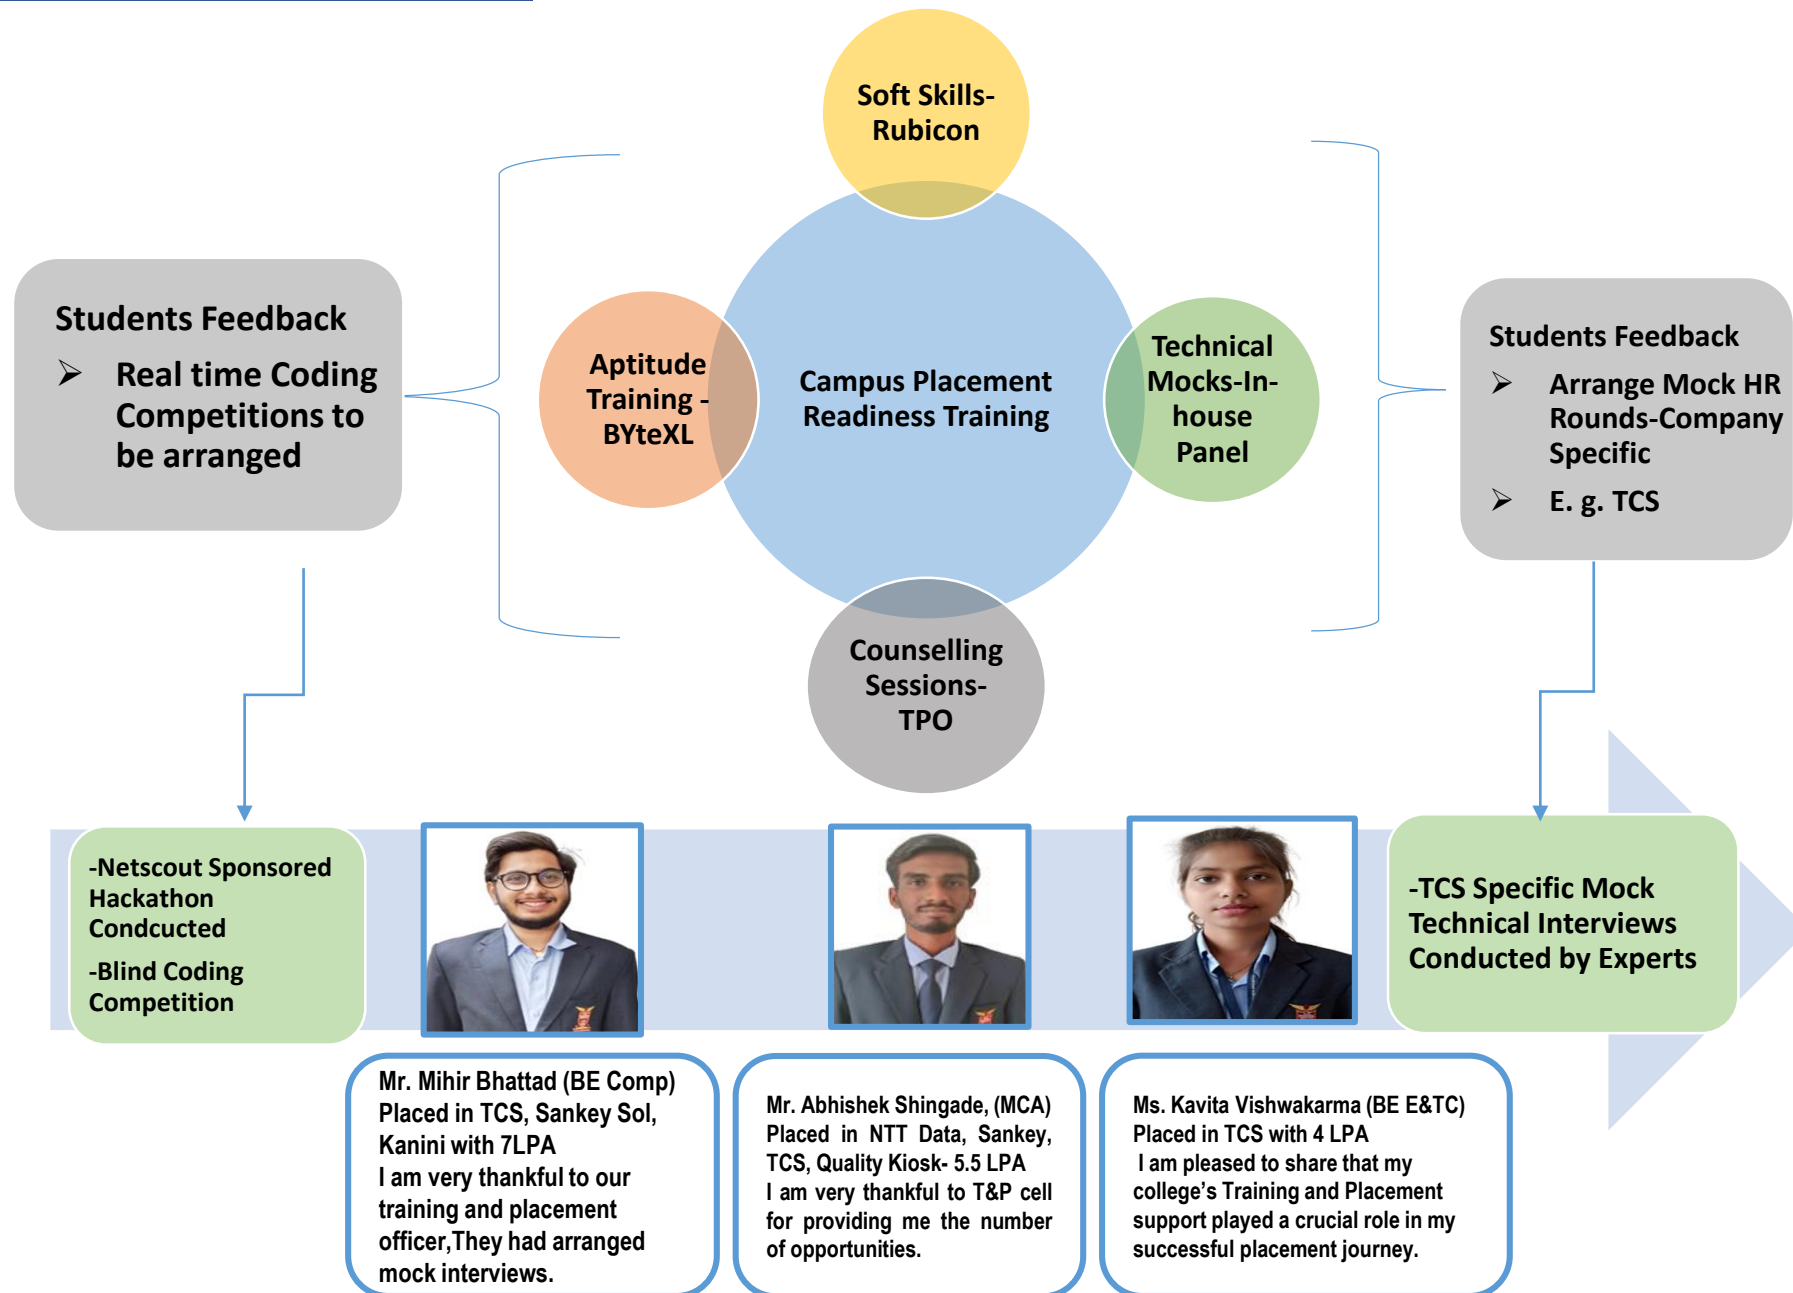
Soft Skills-Rubicon

Students Feedback

➤ Real time Coding Competitions to be arranged

Aptitude Training - BYteXL

Campus Placement Readiness Training

Technical Mocks-In-house Panel

Students Feedback

➤ Arrange Mock HR Rounds-Company Specific

➤ E. g. TCS

Counselling Sessions-TPO

-Netscout Sponsored Hackathon Condcucted

-Blind Coding Competition

-TCS Specific Mock Technical Interviews Conducted by Experts

Mr. Mihir Bhattad (BE Comp) Placed in TCS, Sankey Sol, Kanini with 7LPA
I am very thankful to our training and placement officer,They had arranged mock interviews.

Mr. Abhishek Shingade, (MCA) Placed in NTT Data, Sankey, TCS, Quality Kiosk- 5.5 LPA
I am very thankful to T&P cell for providing me the number of opportunities.

Ms. Kavita Vishwakarma (BE E&TC) Placed in TCS with 4 LPA
I am pleased to share that my college's Training and Placement support played a crucial role in my successful placement journey.